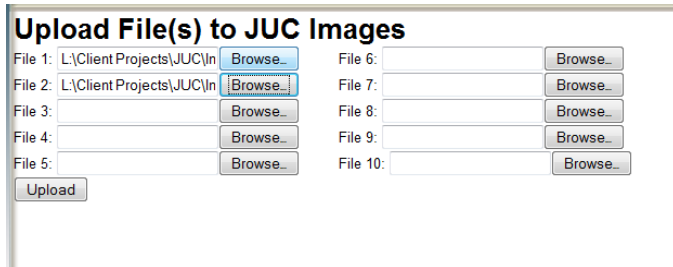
Upload File(s) to JUC Images

File 1: L:\Client Projects\JUC\In Browse...
File 2: L:\Client Projects\JUC\In Browse...
File 3: Browse...
File 4: Browse...
File 5: Browse...

File 6: Browse...
File 7: Browse...
File 8: Browse...
File 9: Browse...
File 10: Browse...

Upload